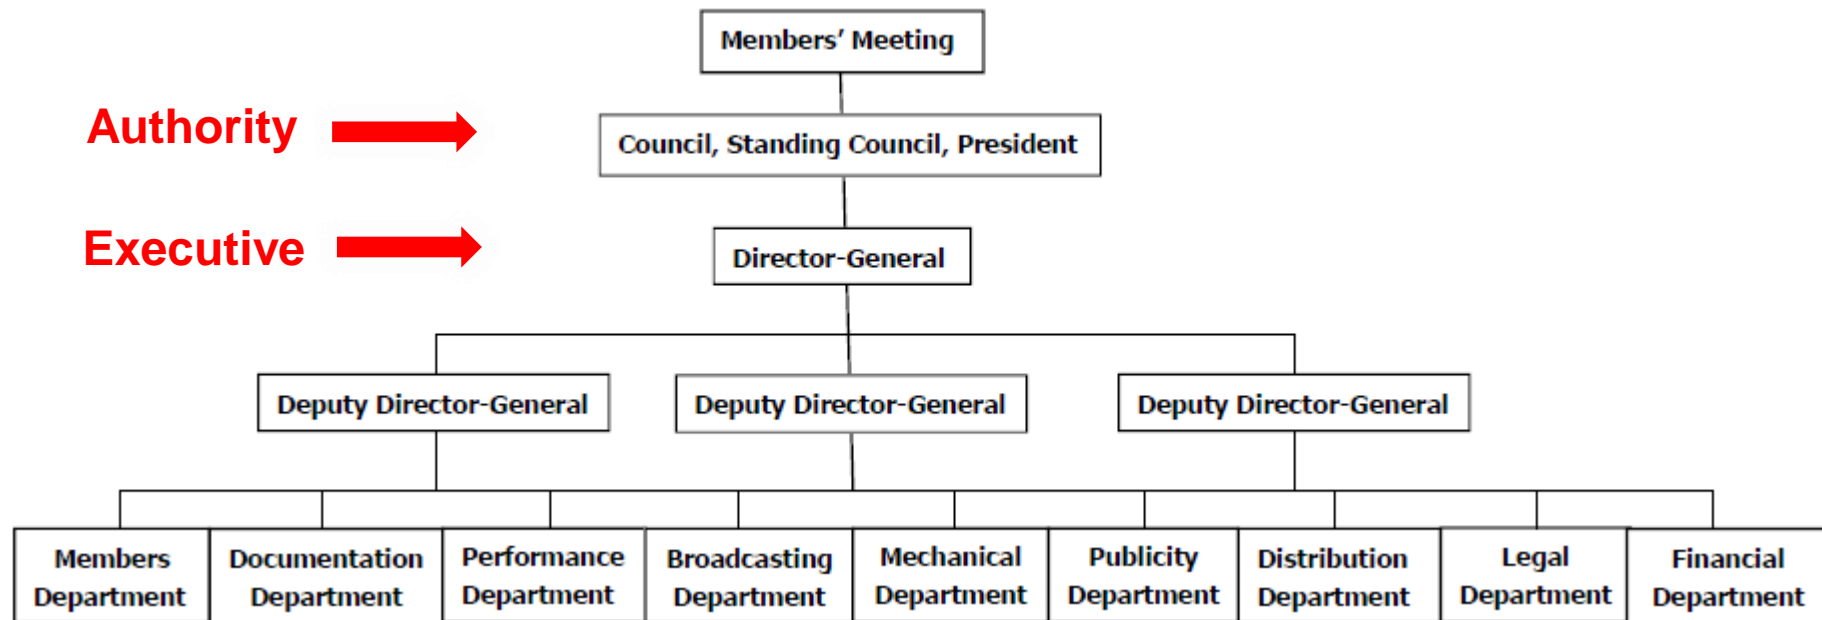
Members' Meeting

Authority

Council, Standing Council, President

Executive

Director-General

Deputy Director-General

Deputy Director-General

Deputy Director-General

Members Department

Documentation Department

Performance Department

Broadcasting Department

Mechanical Department

Publicity Department

Distribution Department

Legal Department

Financial Department